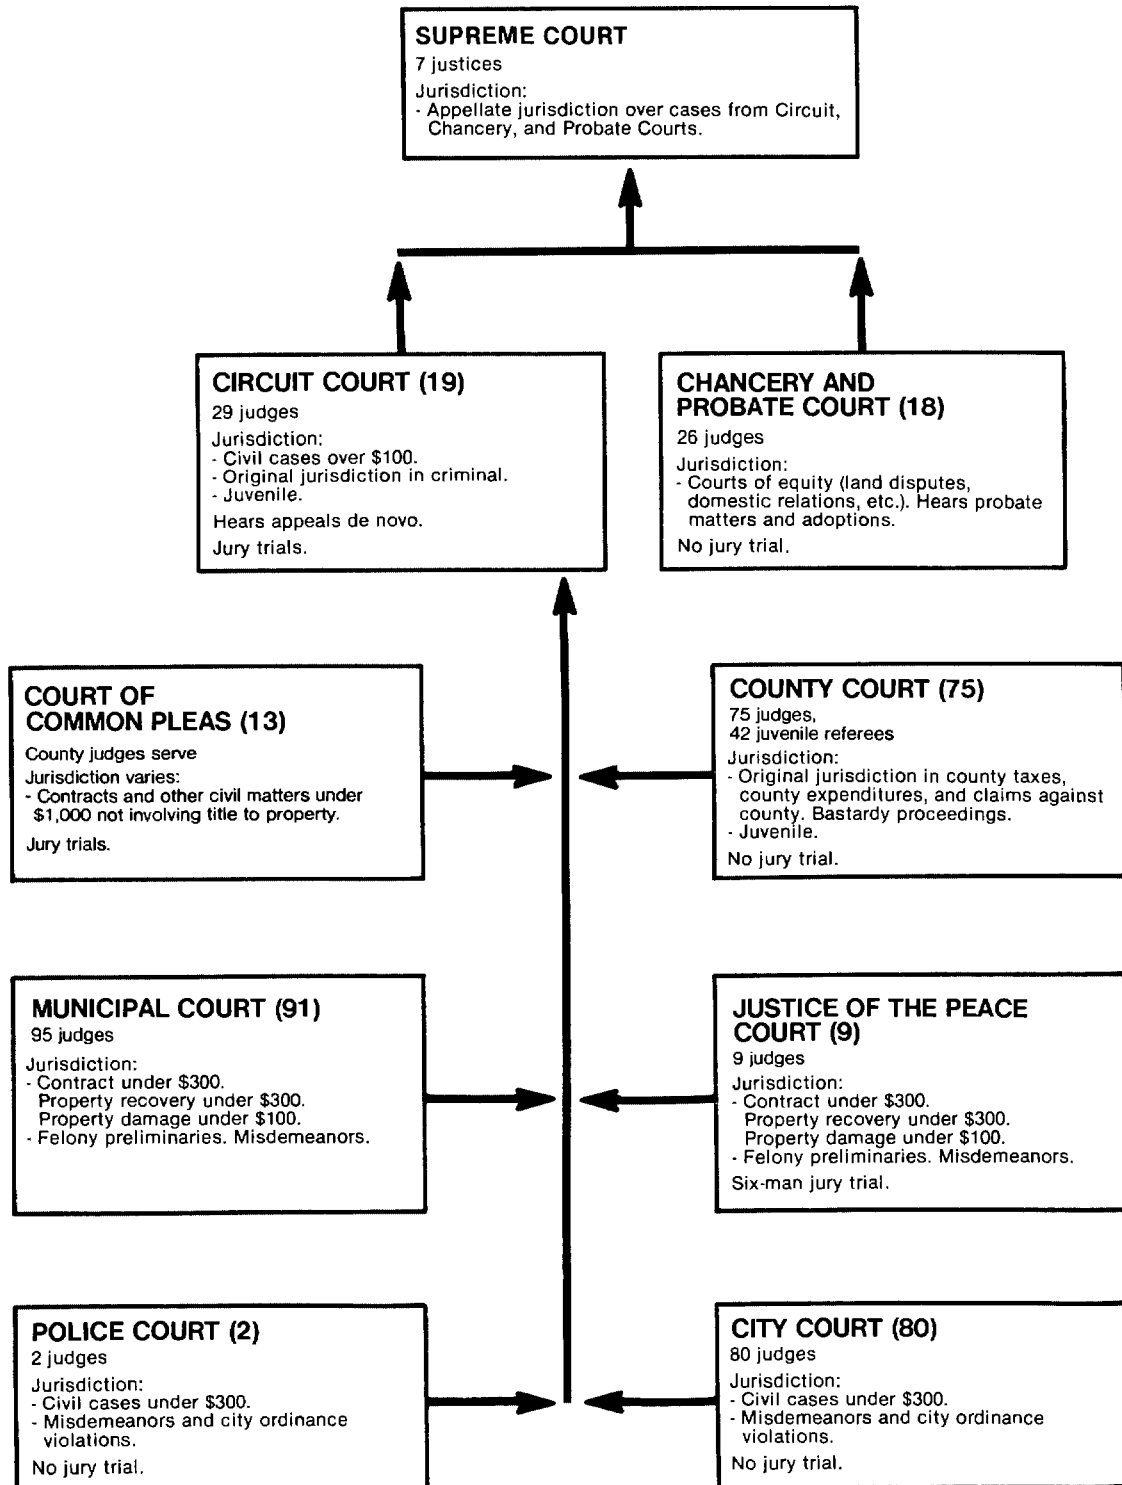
SUPREME COURT
7 justices
Jurisdiction:
- Appellate jurisdiction over cases from Circuit, Chancery, and Probate Courts.

CIRCUIT COURT (19)
29 judges
Jurisdiction:
- Civil cases over \$100.
- Original jurisdiction in criminal.
- Juvenile.
Hears appeals de novo.
Jury trials.

CHANCERY AND PROBATE COURT (18)
26 judges
Jurisdiction:
- Courts of equity (land disputes, domestic relations, etc.). Hears probate matters and adoptions.
No jury trial.

COURT OF COMMON PLEAS (13)
County judges serve
Jurisdiction varies:
- Contracts and other civil matters under \$1,000 not involving title to property.
Jury trials.

COUNTY COURT (75)
75 judges,
42 juvenile referees
Jurisdiction:
- Original jurisdiction in county taxes, county expenditures, and claims against county. Bastardy proceedings.
- Juvenile.
No jury trial.

MUNICIPAL COURT (91)
95 judges
Jurisdiction:
- Contract under \$300.
Property recovery under \$300.
Property damage under \$100.
- Felony preliminaries. Misdemeanors.

JUSTICE OF THE PEACE COURT (9)
9 judges
Jurisdiction:
- Contract under \$300.
Property recovery under \$300.
Property damage under \$100.
- Felony preliminaries. Misdemeanors.
Six-man jury trial.

POLICE COURT (2)
2 judges
Jurisdiction:
- Civil cases under \$300.
- Misdemeanors and city ordinance violations.
No jury trial.

CITY COURT (80)
80 judges
Jurisdiction:
- Civil cases under \$300.
- Misdemeanors and city ordinance violations.
No jury trial.